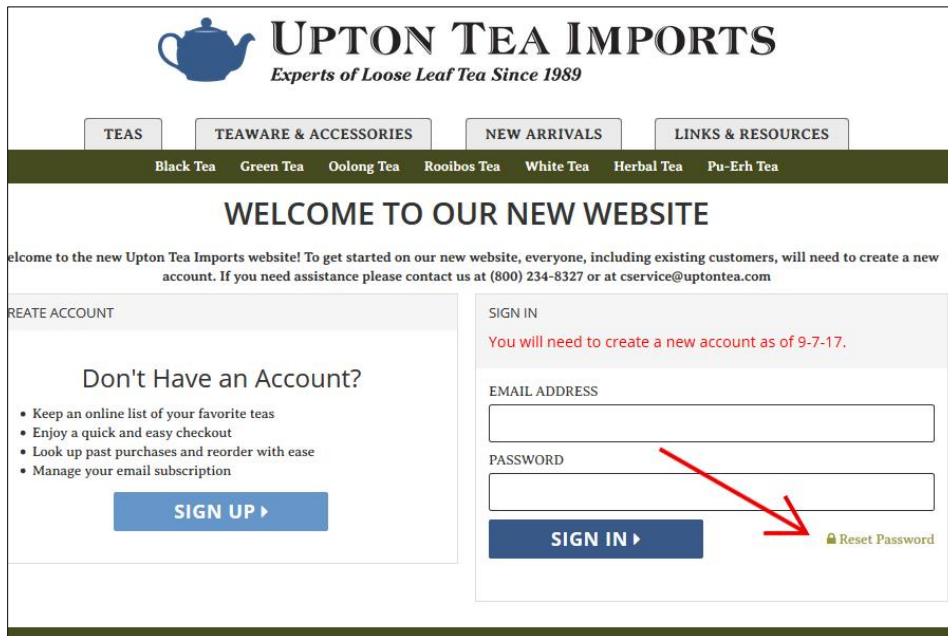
UPTON TEA IMPORTS
Experts of Loose Leaf Tea Since 1989

TEAS
TEAWARE & ACCESSORIES
NEW ARRIVALS
LINKS & RESOURCES

Black Tea
Green Tea
Oolong Tea
Rooibos Tea
White Tea
Herbal Tea
Pu-Erh Tea

WELCOME TO OUR NEW WEBSITE

elcome to the new Upton Tea Imports website! To get started on our new website, everyone, including existing customers, will need to create a new account. If you need assistance please contact us at (800) 234-8327 or at cservice@uptontea.com

REATE ACCOUNT

Don't Have an Account?

• Keep an online list of your favorite teas
• Enjoy a quick and easy checkout
• Look up past purchases and reorder with ease
• Manage your email subscription

SIGN UP ▸

SIGN IN

You will need to create a new account as of 9-7-17.

EMAIL ADDRESS

PASSWORD

SIGN IN ▸

Reset Password